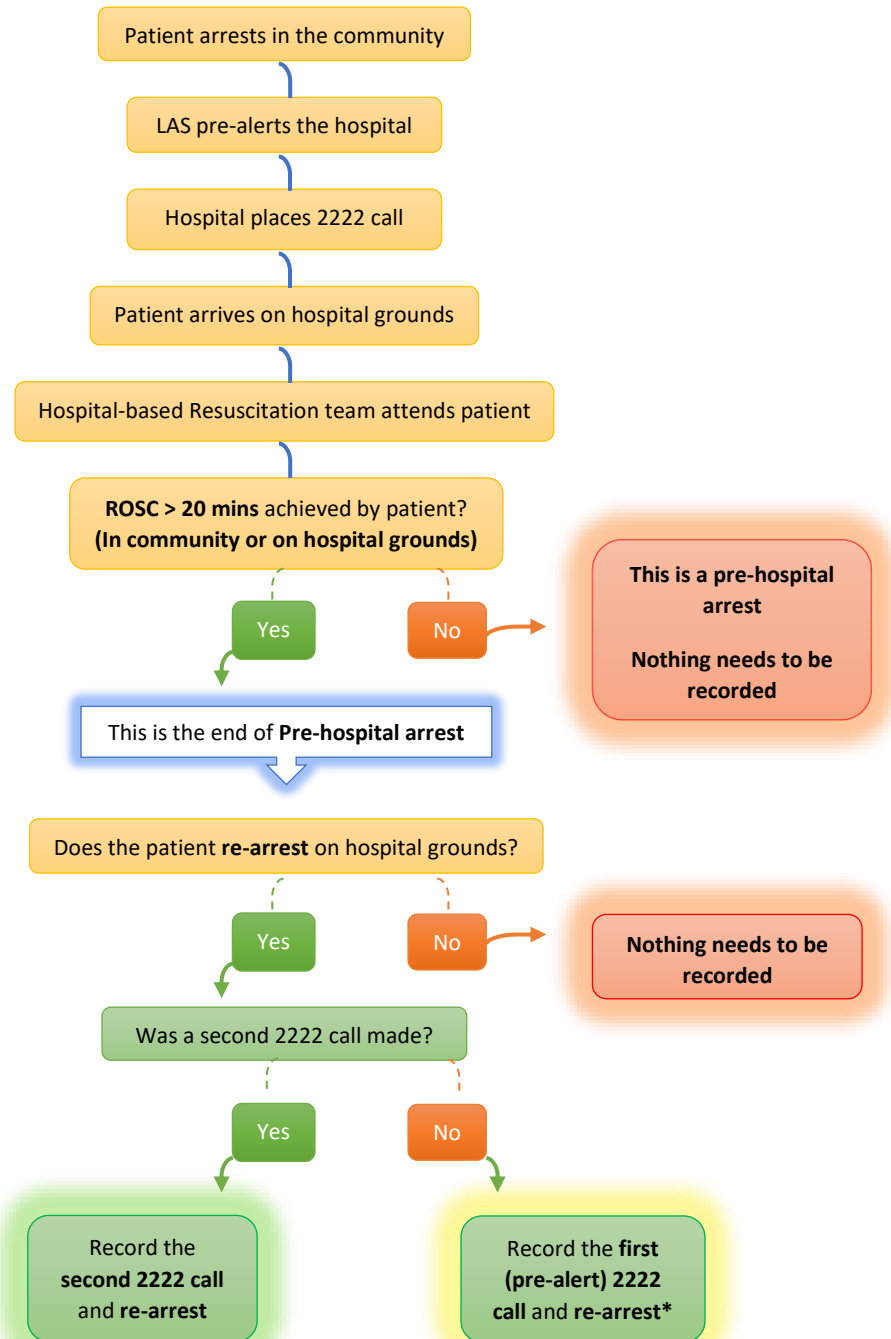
Patient arrests in the community

LAS pre-alerts the hospital

Hospital places 2222 call

Patient arrives on hospital grounds

Hospital-based Resuscitation team attends patient

**ROSC > 20 mins** achieved by patient?
**(In community or on hospital grounds)**

Yes

No

**This is a pre-hospital arrest**

**Nothing needs to be recorded**

This is the end of **Pre-hospital arrest**

Does the patient **re-arrest** on hospital grounds?

Yes

No

**Nothing needs to be recorded**

Was a second 2222 call made?

Yes

No

Record the **second 2222 call** and **re-arrest**

Record the **first (pre-alert) 2222 call** and **re-arrest***